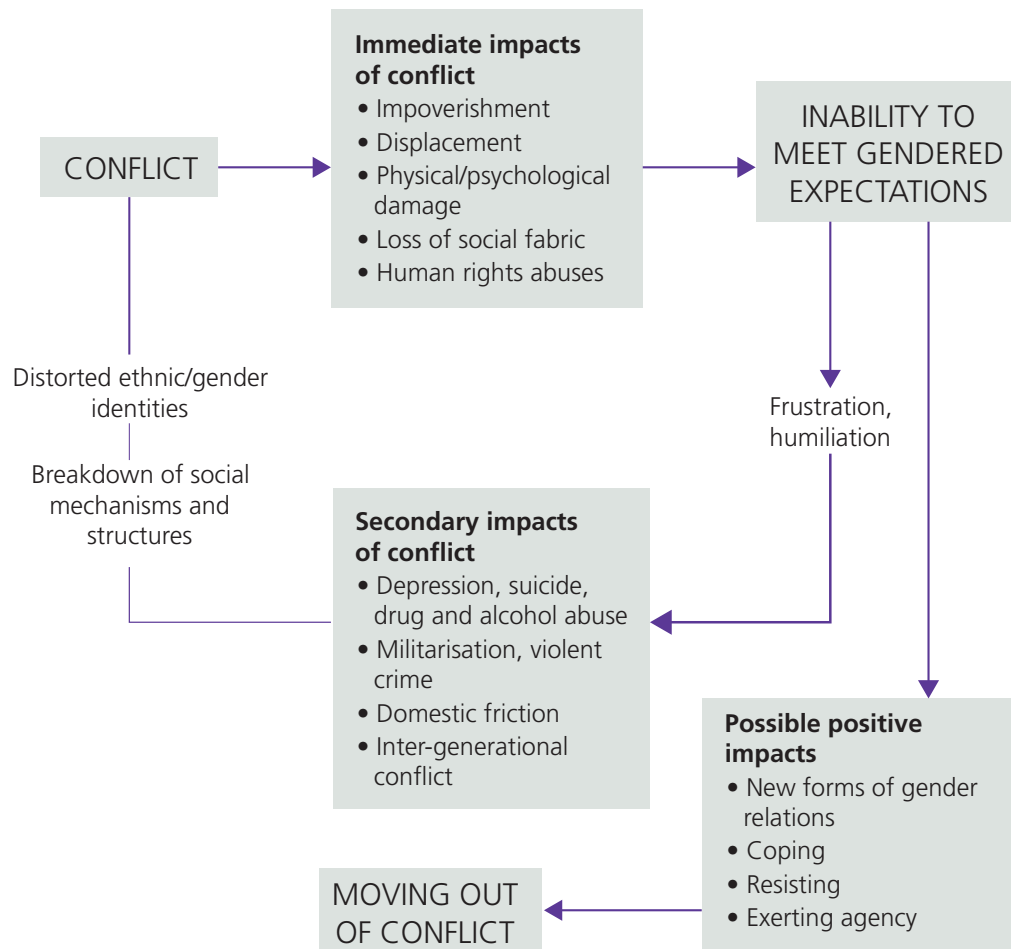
CONFLICT

Immediate impacts of conflict
• Impoverishment
• Displacement
• Physical/psychological damage
• Loss of social fabric
• Human rights abuses

INABILITY TO MEET GENDERED EXPECTATIONS

Distorted ethnic/gender identities

Breakdown of social mechanisms and structures

Frustration, humiliation

Secondary impacts of conflict
• Depression, suicide, drug and alcohol abuse
• Militarisation, violent crime
• Domestic friction
• Inter-generational conflict

Possible positive impacts
• New forms of gender relations
• Coping
• Resisting
• Exerting agency

MOVING OUT OF CONFLICT